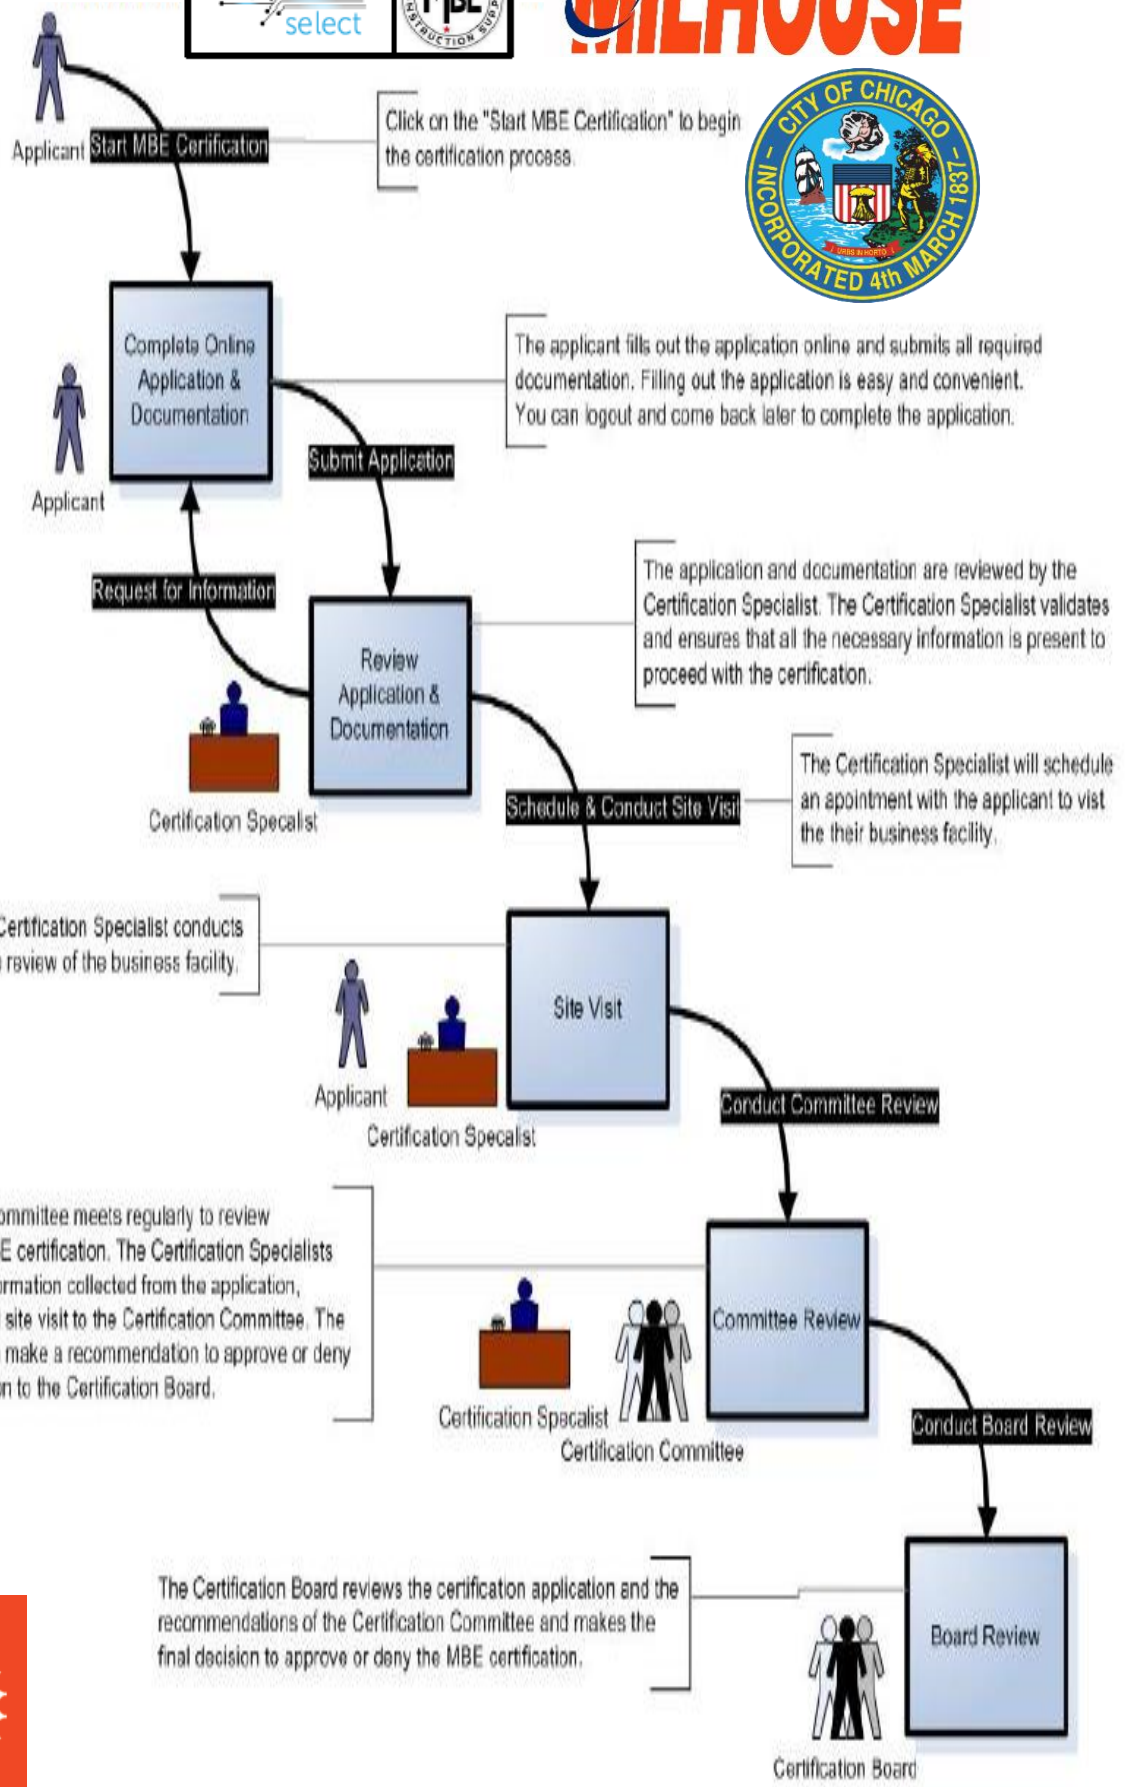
select

MBE

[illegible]NSTRUCTION SUPP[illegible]

MILHOUSE

CITY OF CHICAGO
INCORPORATED 4th MARCH 1837
URBS IN HORTO

Applicant

Start MBE Certification

Click on the "Start MBE Certification" to begin the certification process.

Complete Online Application & Documentation

Applicant

The applicant fills out the application online and submits all required documentation. Filling out the application is easy and convenient. You can logout and come back later to complete the application.

Submit Application

Request for Information

Review Application & Documentation

The application and documentation are reviewed by the Certification Specialist. The Certification Specialist validates and ensures that all the necessary information is present to proceed with the certification.

Certification Specalist

Schedule & Conduct Site Visit

The Certification Specialist will schedule an apointment with the applicant to vist the their business facility.

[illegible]ertification Specialist conducts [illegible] review of the business facility.

Site Visit

Applicant

Certification Specalist

Conduct Committee Review

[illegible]ommittee meets regularly to review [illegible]E certification. The Certification Specialists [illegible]rmation collected from the application, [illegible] site visit to the Certification Committee. The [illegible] make a recommendation to approve or deny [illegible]n to the Certification Board.

Committee Review

Certification Specalist

Certification Committee

Conduct Board Review

The Certification Board reviews the certification application and the recommendations of the Certification Committee and makes the final decision to approve or deny the MBE certification.

Board Review

Certification Board